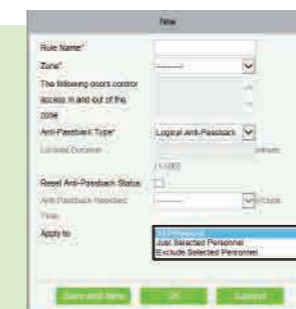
New

Rule Name*

Zone*

--------

The following doors control access in and out of the zone

Anti-Passback Type*

Logical Anti-Passback

Lockout Duration

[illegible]inute

(1-1000)

Reset Anti-Passback Status

Anti-Passback Reset Time

--------

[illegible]

Apply to

All Personnel

Just Selected Personnel

Exclude Selected Personnel

Save and New

OK

Cancel